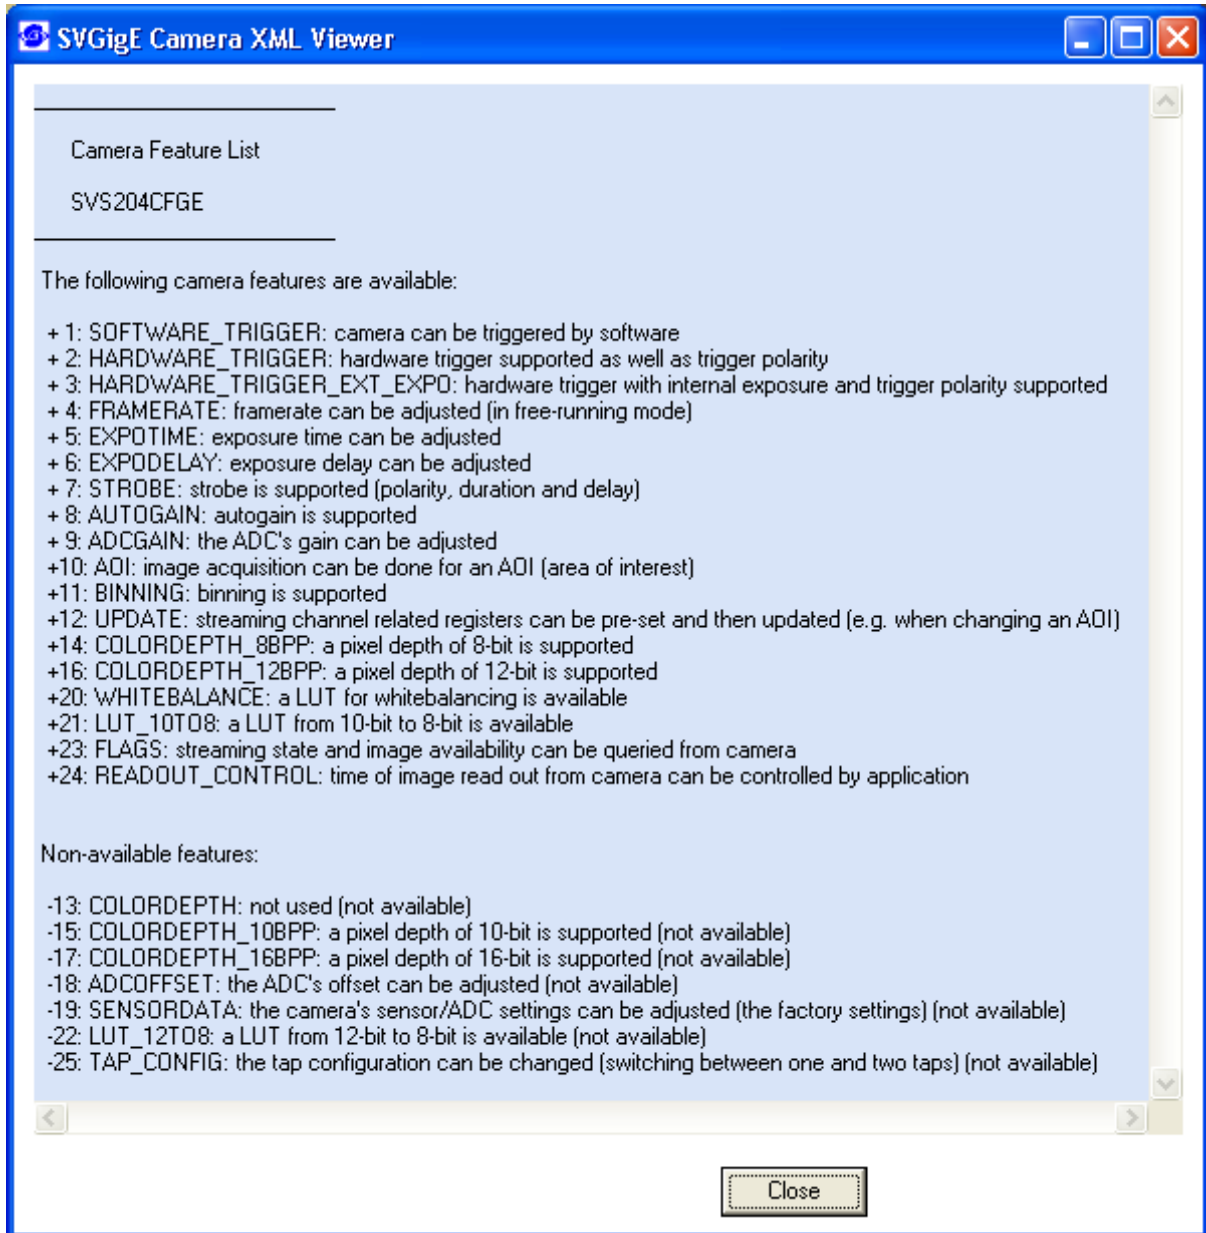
SVGigE Camera XML Viewer

Camera Feature List

SVS204CFGE

The following camera features are available:

+ 1: SOFTWARE_TRIGGER: camera can be triggered by software
+ 2: HARDWARE_TRIGGER: hardware trigger supported as well as trigger polarity
+ 3: HARDWARE_TRIGGER_EXT_EXPO: hardware trigger with internal exposure and trigger polarity supported
+ 4: FRAMERATE: framerate can be adjusted (in free-running mode)
+ 5: EXPOTIME: exposure time can be adjusted
+ 6: EXPODELAY: exposure delay can be adjusted
+ 7: STROBE: strobe is supported (polarity, duration and delay)
+ 8: AUTOGAIN: autogain is supported
+ 9: ADCGAIN: the ADC's gain can be adjusted
+10: AOI: image acquisition can be done for an AOI (area of interest)
+11: BINNING: binning is supported
+12: UPDATE: streaming channel related registers can be pre-set and then updated (e.g. when changing an AOI)
+14: COLORDEPTH_8BPP: a pixel depth of 8-bit is supported
+16: COLORDEPTH_12BPP: a pixel depth of 12-bit is supported
+20: WHITEBALANCE: a LUT for whitebalancing is available
+21: LUT_10TO8: a LUT from 10-bit to 8-bit is available
+23: FLAGS: streaming state and image availability can be queried from camera
+24: READOUT_CONTROL: time of image read out from camera can be controlled by application

Non-available features:

-13: COLORDEPTH: not used (not available)
-15: COLORDEPTH_10BPP: a pixel depth of 10-bit is supported (not available)
-17: COLORDEPTH_16BPP: a pixel depth of 16-bit is supported (not available)
-18: ADCOFFSET: the ADC's offset can be adjusted (not available)
-19: SENSORDATA: the camera's sensor/ADC settings can be adjusted (the factory settings) (not available)
-22: LUT_12TO8: a LUT from 12-bit to 8-bit is available (not available)
-25: TAP_CONFIG: the tap configuration can be changed (switching between one and two taps) (not available)

Close